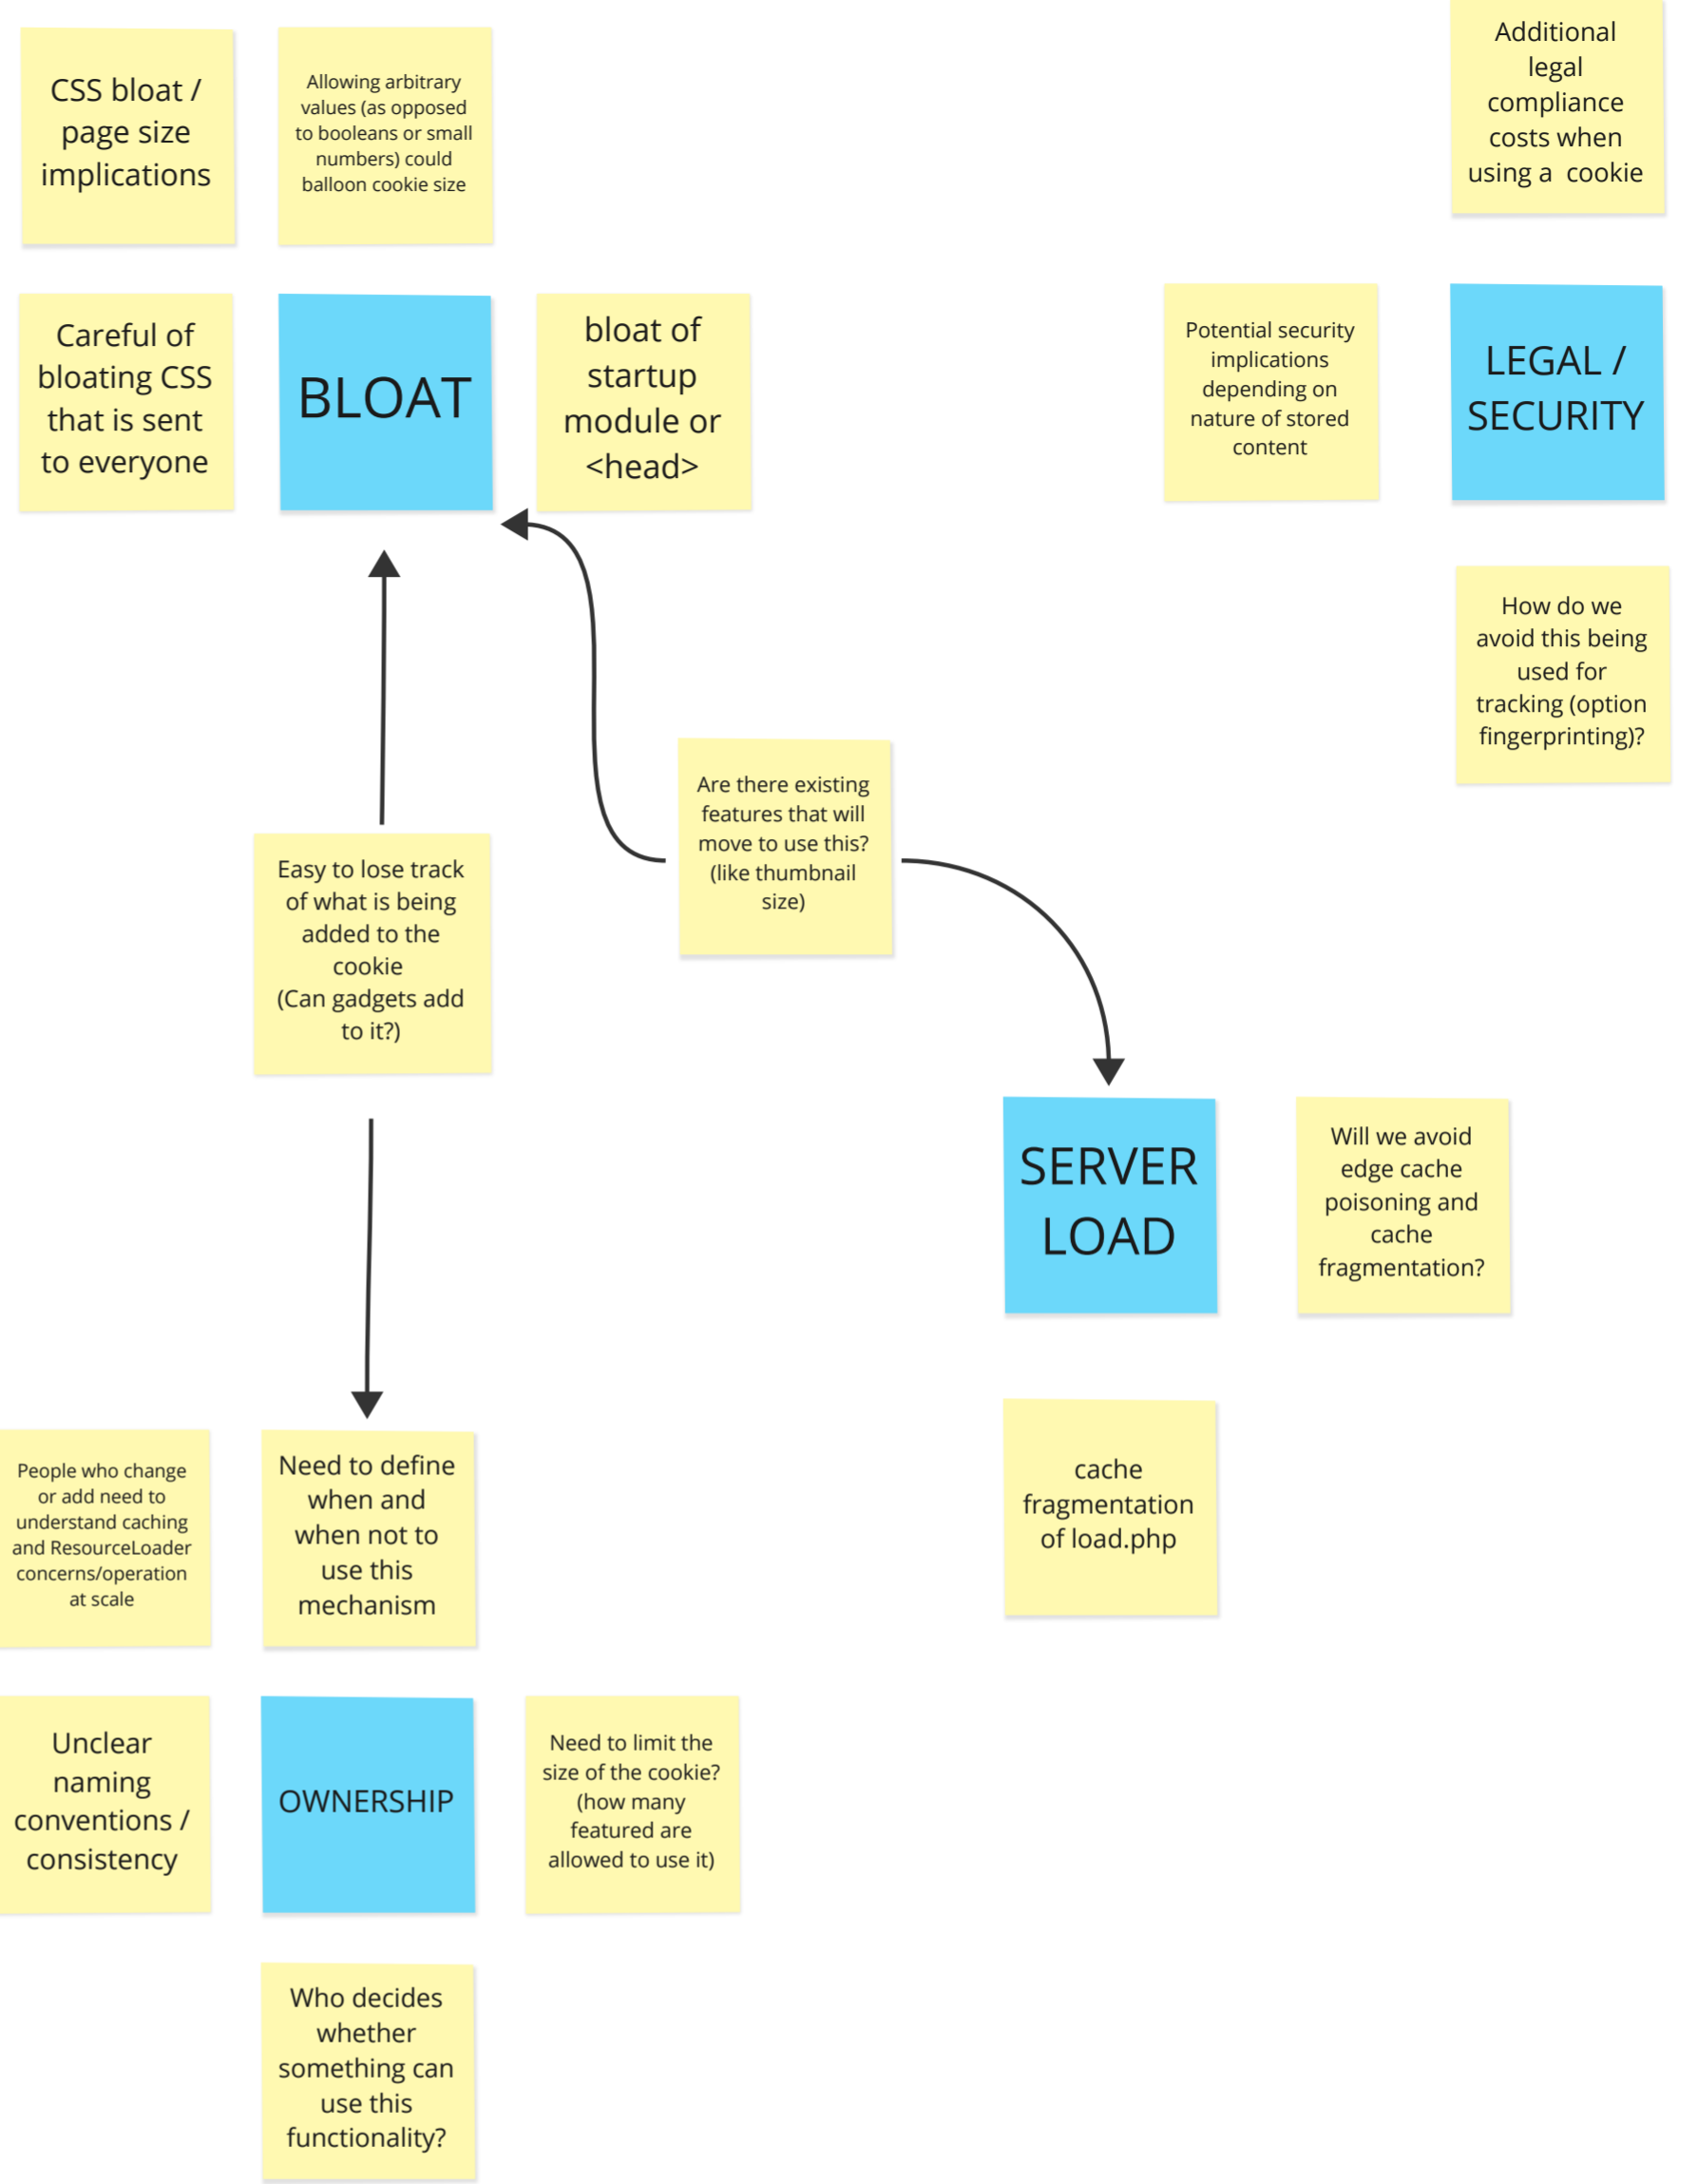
CSS bloat / page size implications

Allowing arbitrary values (as opposed to booleans or small numbers) could balloon cookie size

Additional legal compliance costs when using a cookie

Careful of bloating CSS that is sent to everyone

BLOAT

bloat of startup module or <head>

Potential security implications depending on nature of stored content

LEGAL / SECURITY

How do we avoid this being used for tracking (option fingerprinting)?

Are there existing features that will move to use this? (like thumbnail size)

Easy to lose track of what is being added to the cookie (Can gadgets add to it?)

SERVER LOAD

Will we avoid edge cache poisoning and cache fragmentation?

cache fragmentation of load.php

People who change or add need to understand caching and ResourceLoader concerns/operation at scale

Need to define when and when not to use this mechanism

Unclear naming conventions / consistency

OWNERSHIP

Need to limit the size of the cookie? (how many featured are allowed to use it)

Who decides whether something can use this functionality?